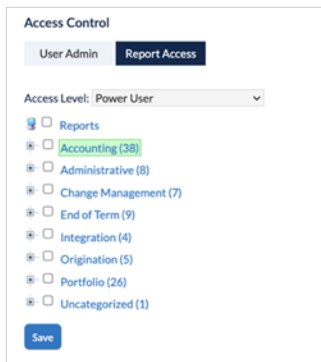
Access Control

User Admin Report Access

Access Level: Power User

Reports

Accounting (38)

Administrative (8)

Change Management (7)

End of Term (9)

Integration (4)

Origination (5)

Portfolio (26)

Uncategorized (1)

Save